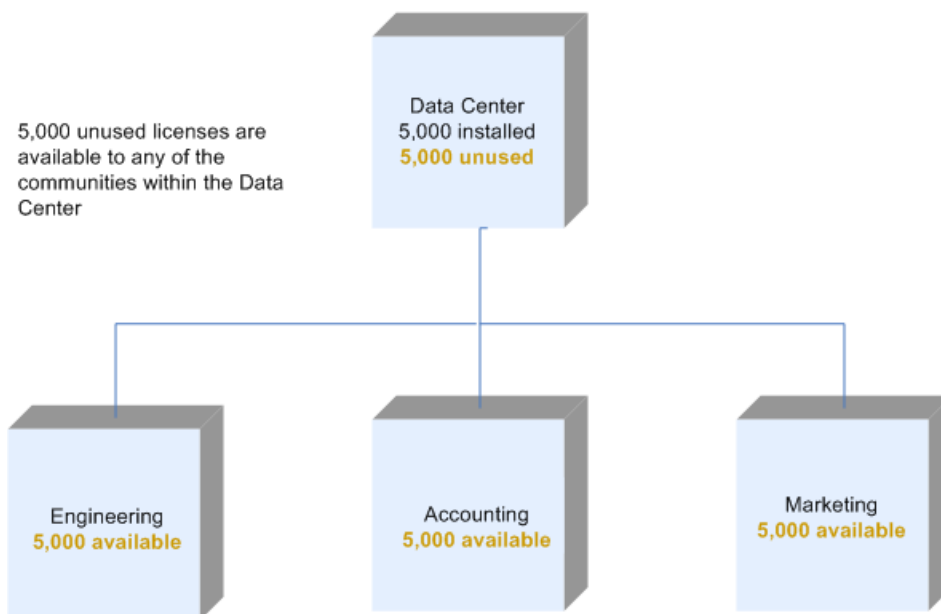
5,000 unused licenses are available to any of the communities within the Data Center

Data Center
5,000 installed
5,000 unused

Engineering
5,000 available

Accounting
5,000 available

Marketing
5,000 available